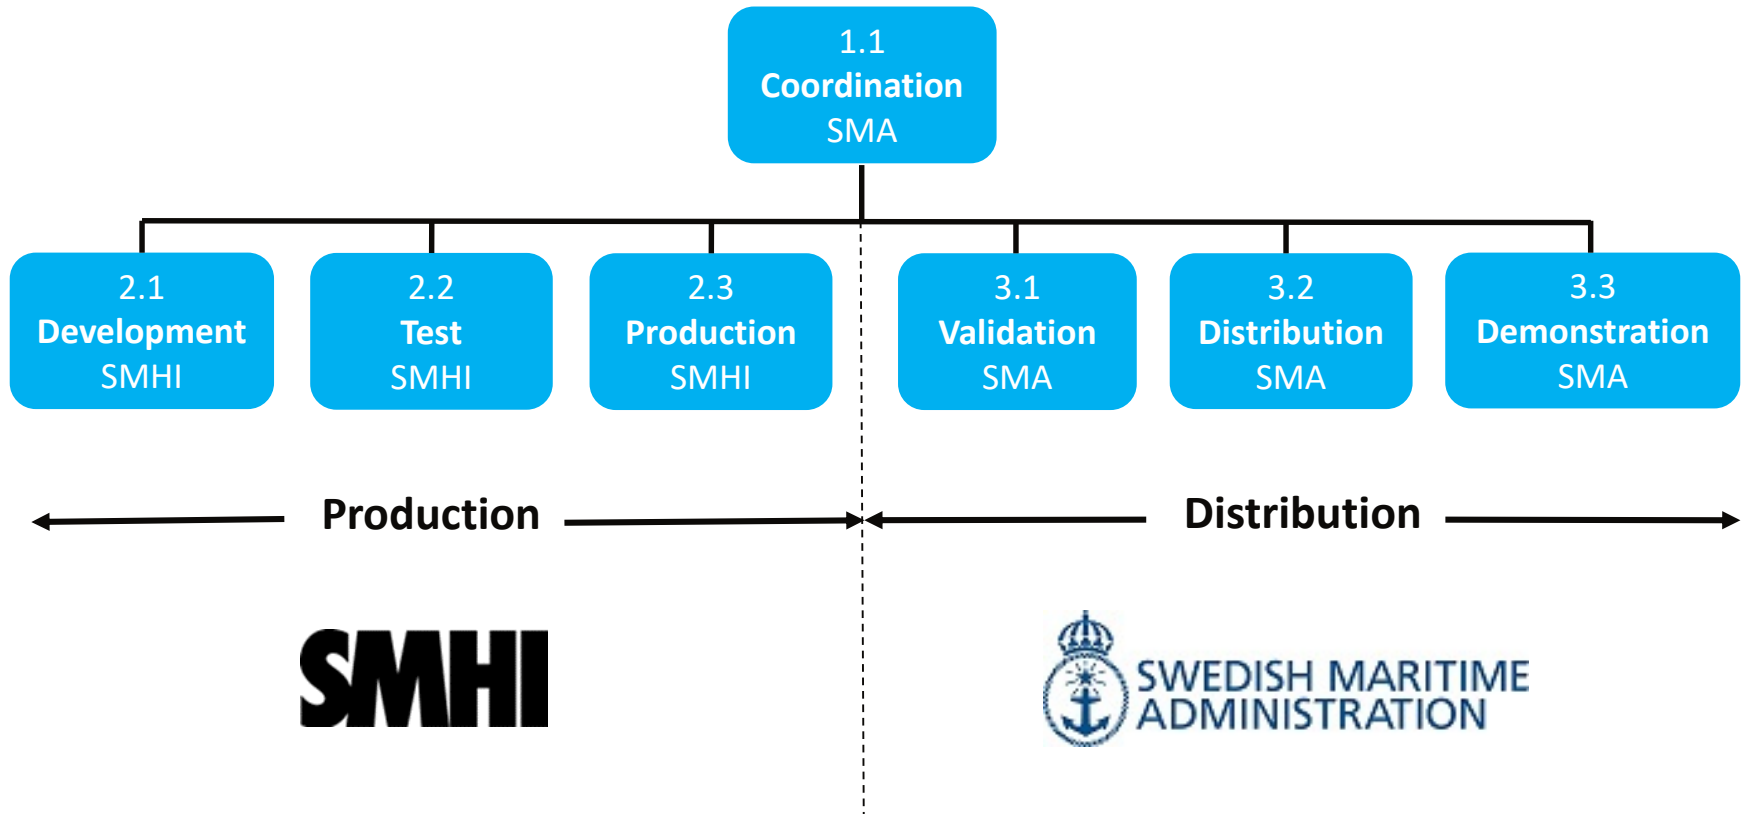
1.1
Coordination
SMA

2.1
Development
SMHI

2.2
Test
SMHI

2.3
Production
SMHI

3.1
Validation
SMA

3.2
Distribution
SMA

3.3
Demonstration
SMA

Production

Distribution

SMHI

SWEDISH MARITIME ADMINISTRATION